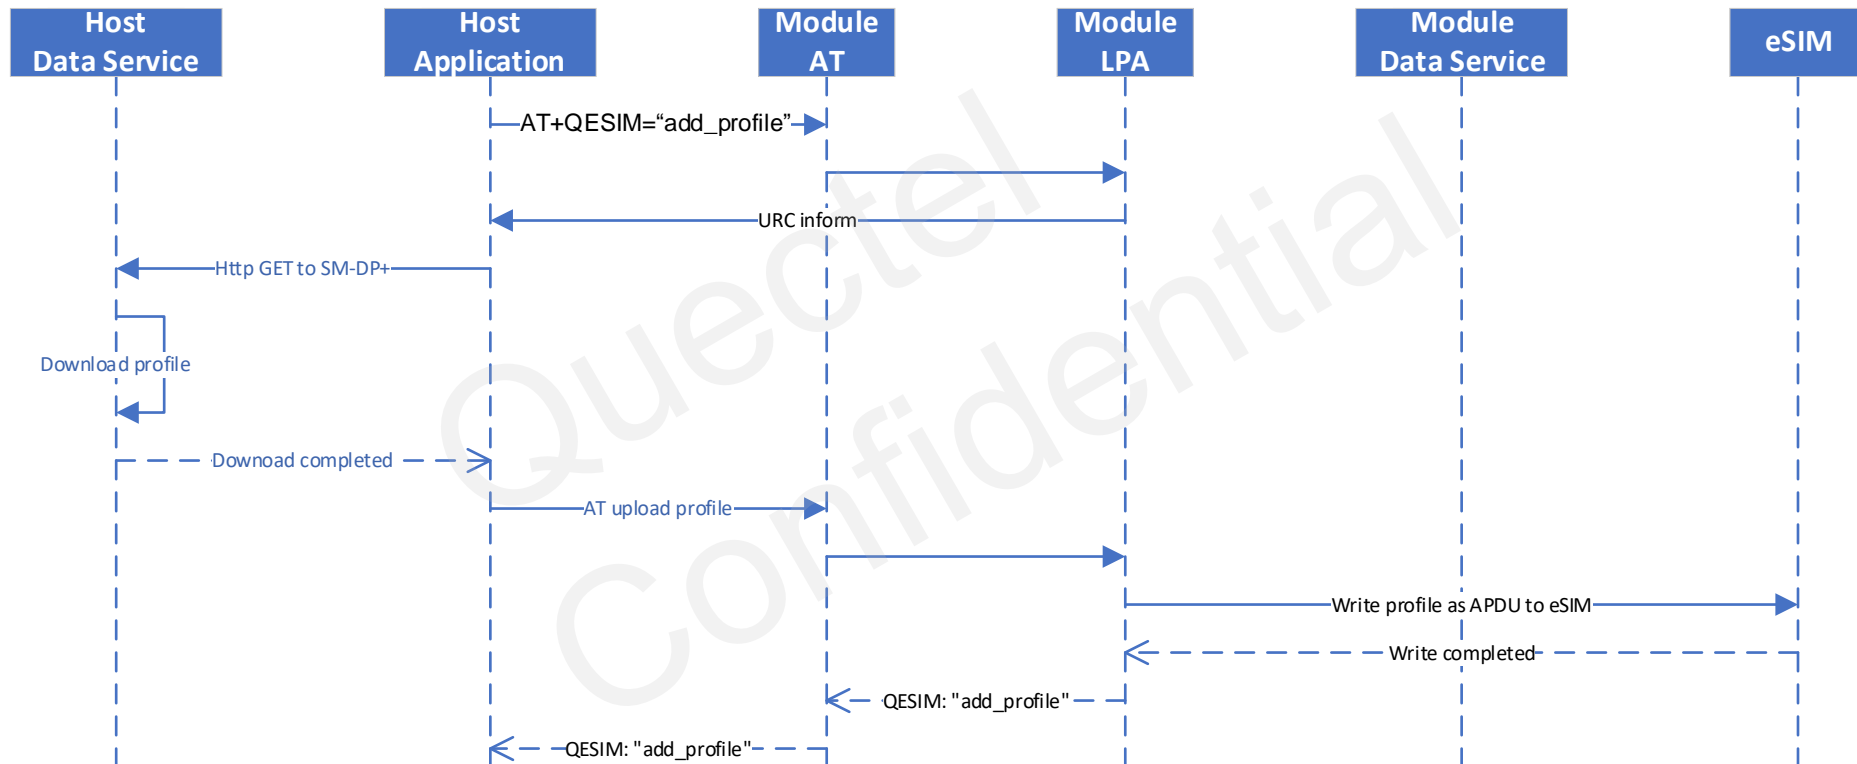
Host Data Service

Host Application

Module AT

Module LPA

Module Data Service

eSIM

AT+QESIM="add_profile"

URC inform

Http GET to SM-DP+

Download profile

Downoad completed

AT upload profile

Write profile as APDU to eSIM

Write completed

QESIM: "add_profile"

QESIM: "add_profile"

Quectel Confidential